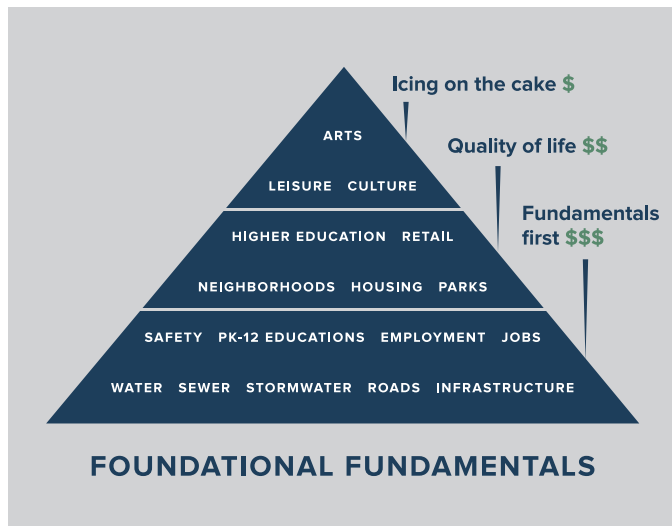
Icing on the cake $

Quality of life $$

Fundamentals first $$$

ARTS

LEISURE CULTURE

HIGHER EDUCATION RETAIL

NEIGHBORHOODS HOUSING PARKS

SAFETY PK-12 EDUCATIONS EMPLOYMENT JOBS

WATER SEWER STORMWATER ROADS INFRASTRUCTURE

FOUNDATIONAL FUNDAMENTALS